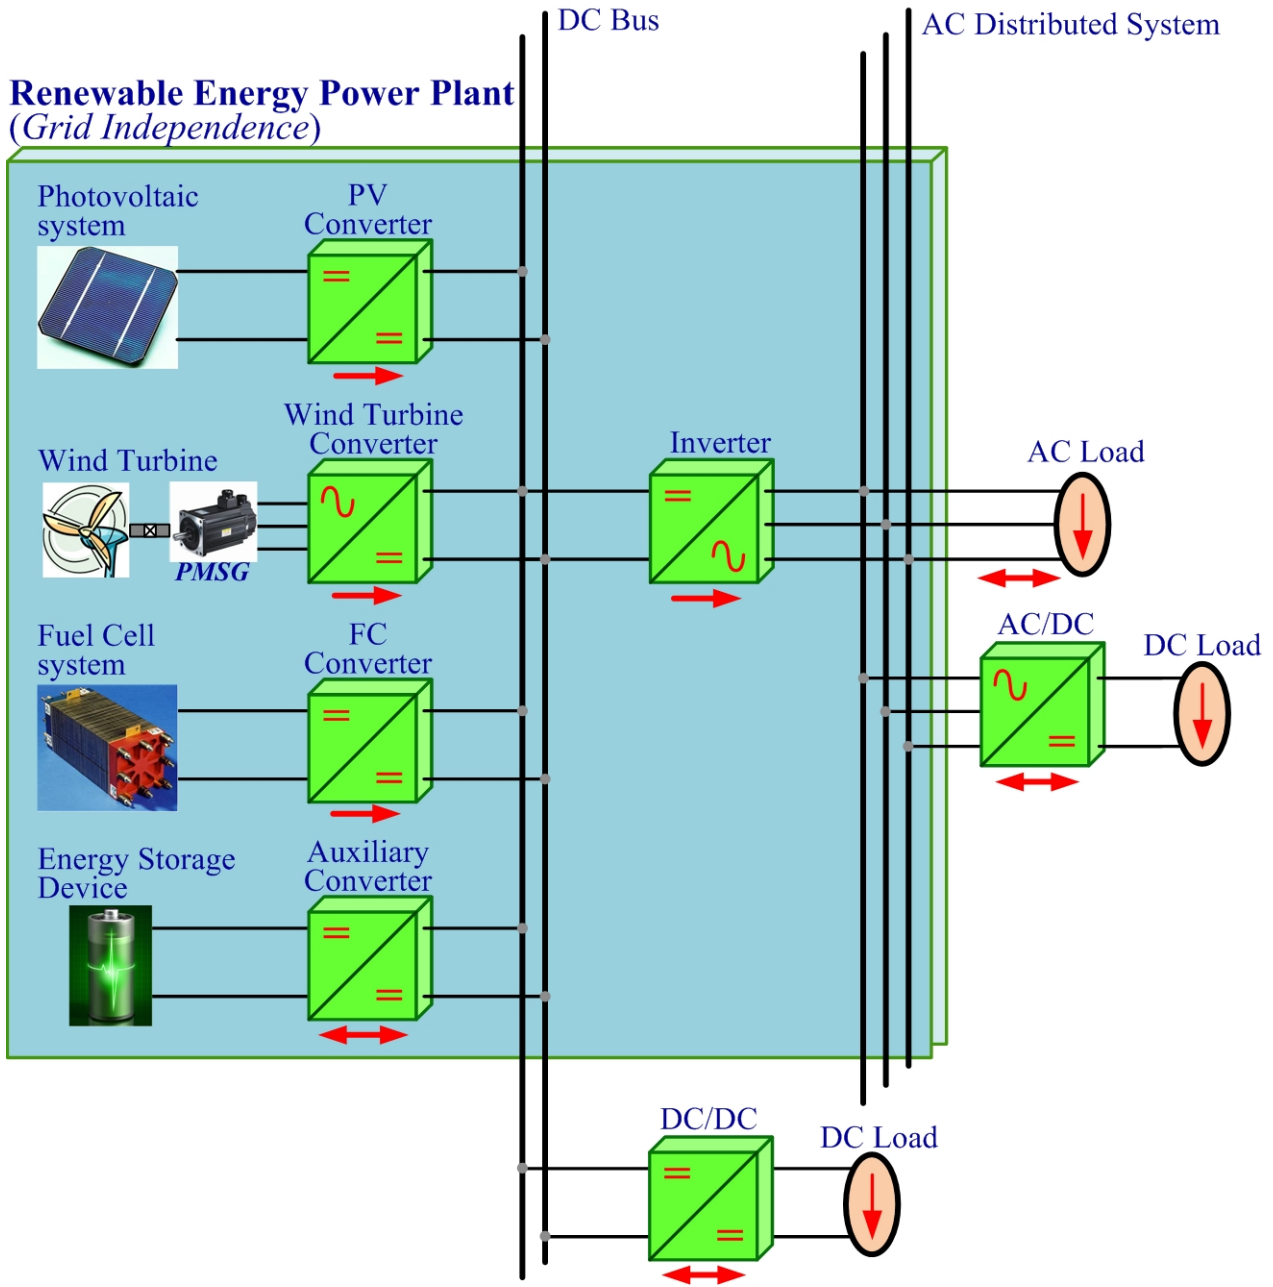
DC Bus

AC Distributed System

Renewable Energy Power Plant
(Grid Independence)

Photovoltaic system

PV Converter

=

=

Wind Turbine Converter

Wind Turbine

PMSG

~

=

Inverter

=

~

AC Load

Fuel Cell system

FC Converter

=

=

AC/DC

~

=

DC Load

Energy Storage Device

Auxiliary Converter

=

=

DC/DC

=

=

DC Load